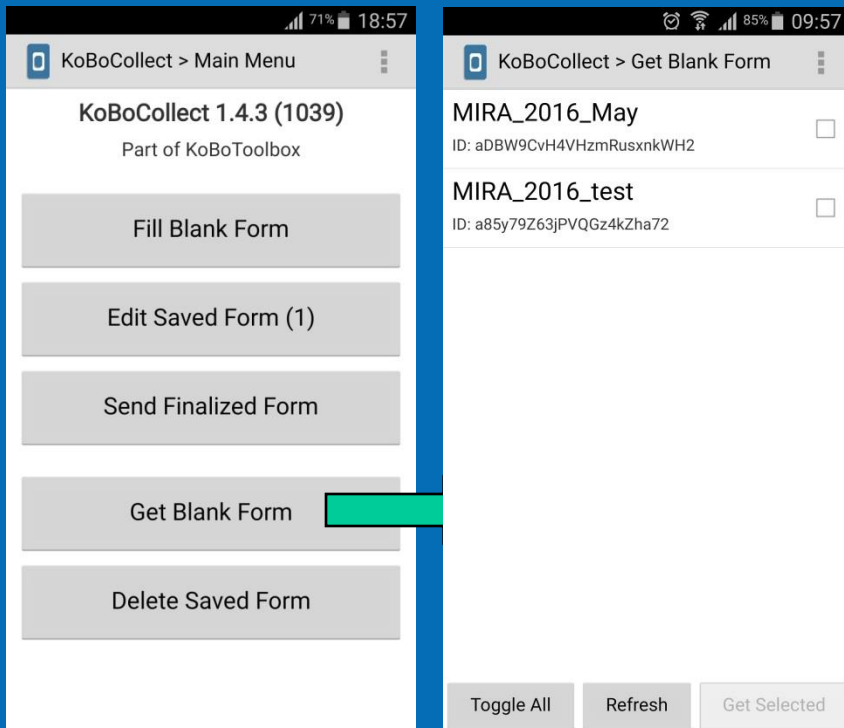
71% 18:57

KoBoCollect > Main Menu

KoBoCollect 1.4.3 (1039)

Part of KoBoToolbox

Fill Blank Form

Edit Saved Form (1)

Send Finalized Form

Get Blank Form

Delete Saved Form

85% 09:57

KoBoCollect > Get Blank Form

MIRA_2016_May
ID: aDBW9CvH4VHzmRusxnkWH2

MIRA_2016_test
ID: a85y79Z63jPVQGz4kZha72

Toggle All

Refresh

Get Selected